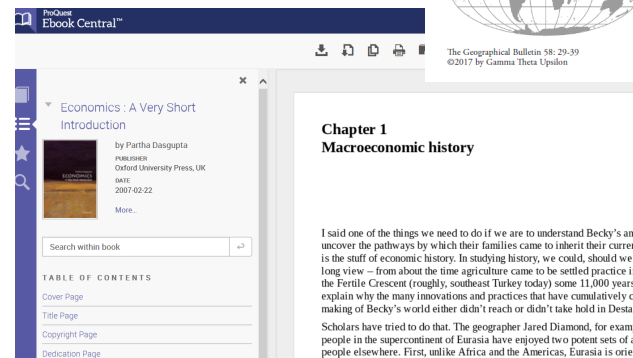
ProQuest
Ebook Central™

The Geographical Bulletin 58: 29-39
©2017 by Gamma Theta Upsilon

Economics : A Very Short Introduction

by Partha Dasgupta

PUBLISHER
Oxford University Press, UK

DATE
2007-02-22

More...

ECONOMICS

Search within book

TABLE OF CONTENTS

Cover Page

Title Page

Copyright Page

Dedication Page

Chapter 1
Macroeconomic history

I said one of the things we need to do if we are to understand Becky's an uncover the pathways by which their families came to inherit their curren is the stuff of economic history. In studying history, we could, should we long view – from about the time agriculture came to be settled practice i the Fertile Crescent (roughly, southeast Turkey today) some 11,000 years explain why the many innovations and practices that have cumulatively c making of Becky's world either didn't reach or didn't take hold in Desta

Scholars have tried to do that. The geographer Jared Diamond, for exam people in the supercontinent of Eurasia have enjoyed two potent sets of a people elsewhere. First, unlike Africa and the Americas, Eurasia is orie